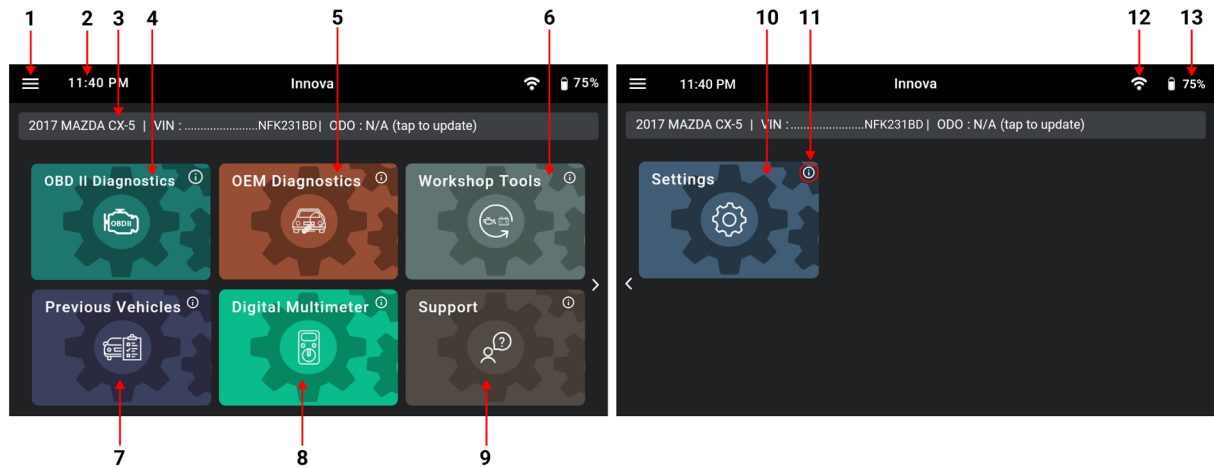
1 2 3 4 5 6

11:40 PM Innova 75%

2017 MAZDA CX-5 | VIN :.......................NFK231BD| ODO : N/A (tap to update)

OBD II Diagnostics

OBDII

OEM Diagnostics

Workshop Tools

Previous Vehicles

Digital Multimeter

Support

7 8 9

10 11 12 13

11:40 PM Innova 75%

2017 MAZDA CX-5 | VIN :.......................NFK231BD| ODO : N/A (tap to update)

Settings